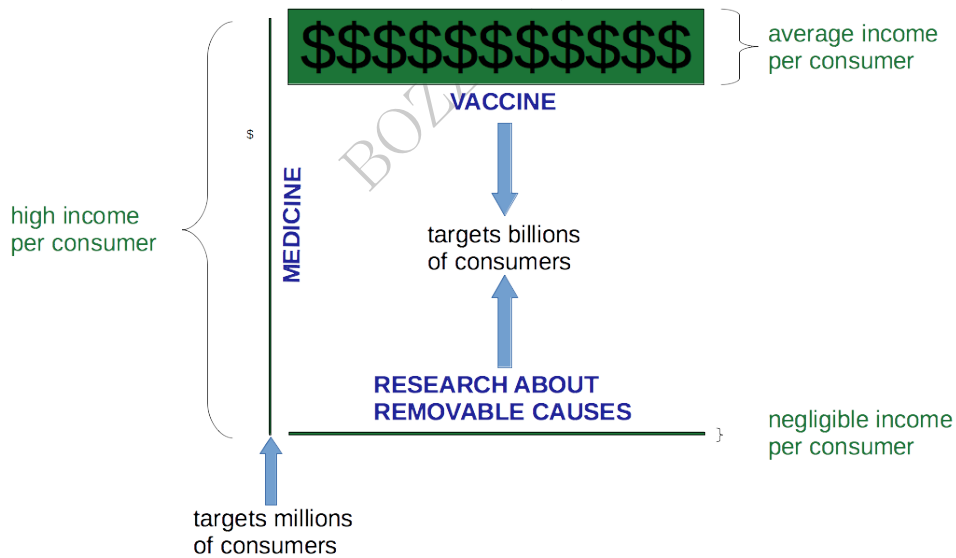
$$$$$$$$$$$

average income per consumer

VACCINE

BOZ

$

high income per consumer

MEDICINE

targets billions of consumers

RESEARCH ABOUT REMOVABLE CAUSES

negligible income per consumer

}

targets millions of consumers